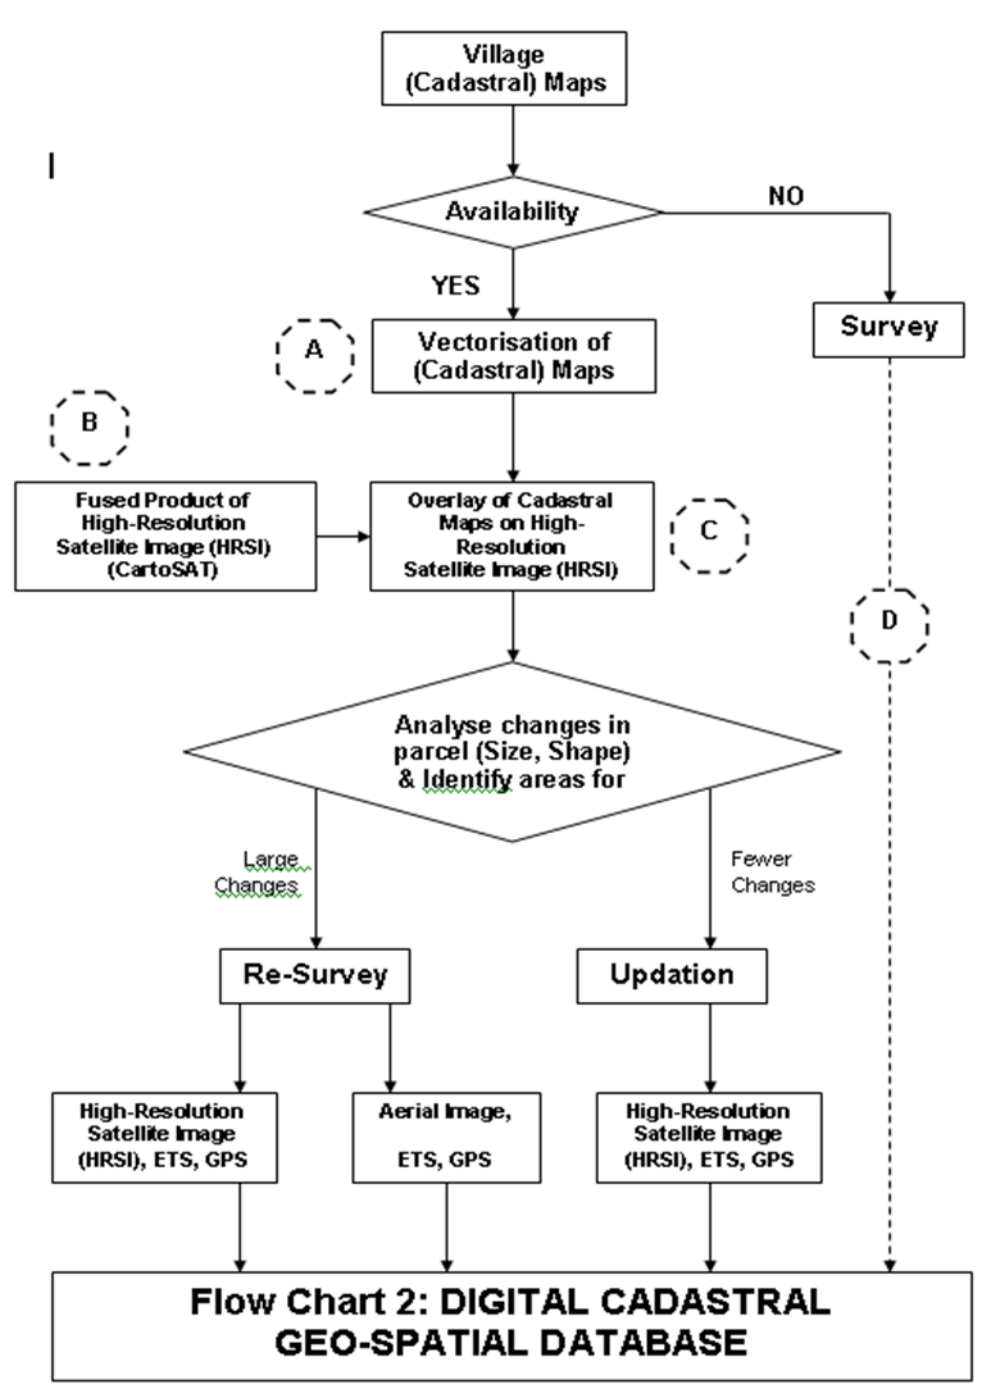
Village (Cadastral) Maps

I

Availability

NO

YES

A

Vectorisation of (Cadastral) Maps

Survey

B

Fused Product of High-Resolution Satellite Image (HRSI) (CartoSAT)

Overlay of Cadastral Maps on High-Resolution Satellite Image (HRSI)

C

D

Analyse changes in parcel (Size, Shape) & Identify areas for

Large Changes

Fewer Changes

Re-Survey

Updation

High-Resolution Satellite Image (HRSI), ETS, GPS

Aerial Image, ETS, GPS

High-Resolution Satellite Image (HRSI), ETS, GPS

Flow Chart 2: DIGITAL CADASTRAL GEO-SPATIAL DATABASE